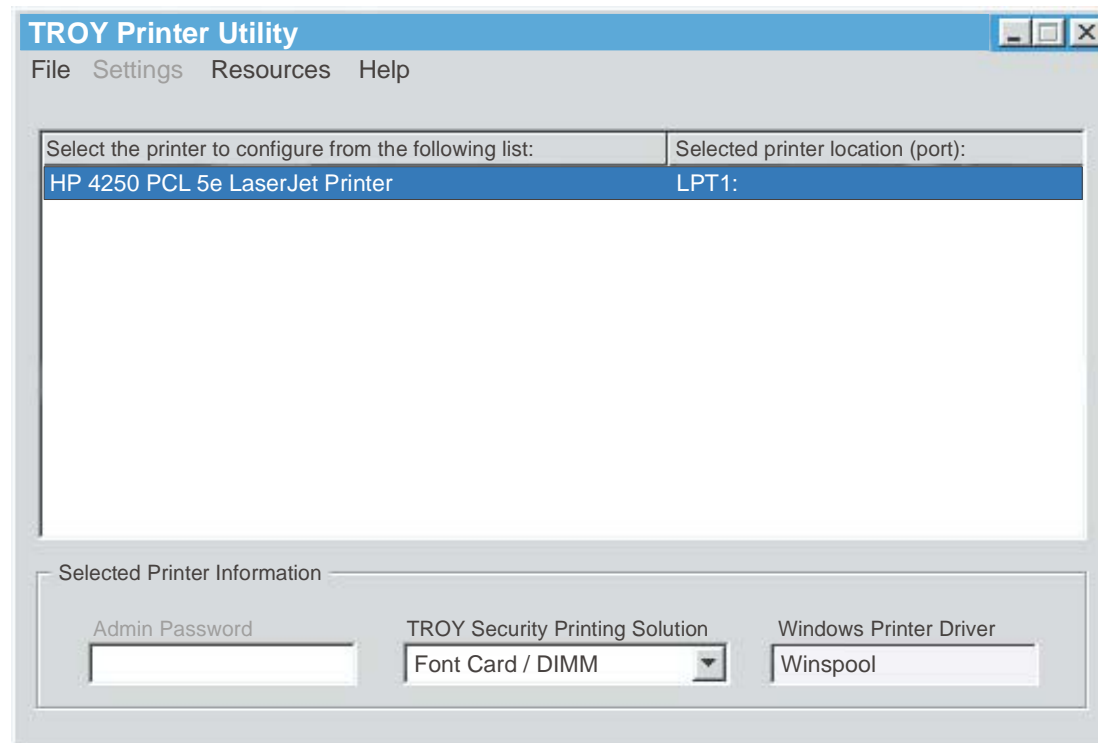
TROY Printer Utility

File Settings Resources Help

| Select the printer to configure from the following list: | Selected printer location (port): |
|---|---|
| HP 4250 PCL 5e LaserJet Printer | LPT1: |

Selected Printer Information

Admin Password

TROY Security Printing Solution

Font Card / DIMM

Windows Printer Driver

Winspool